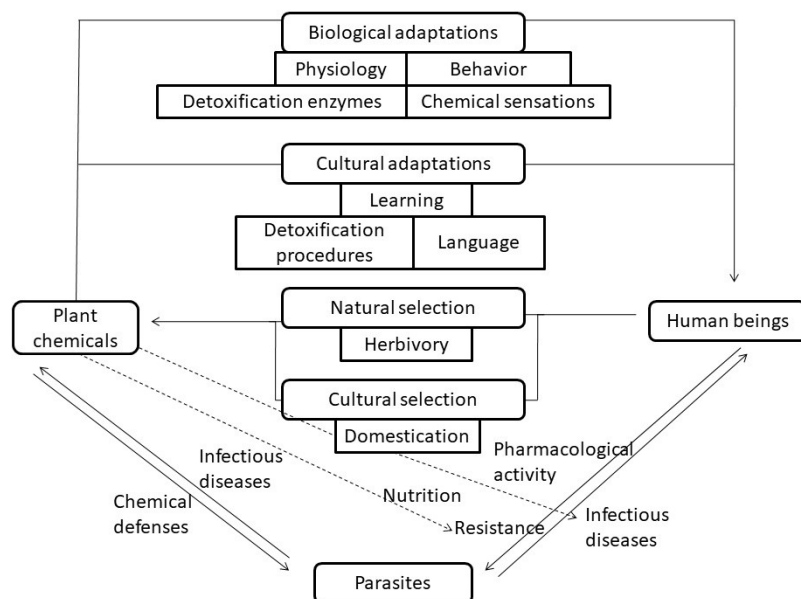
Biological adaptations

Physiology

Behavior

Detoxification enzymes

Chemical sensations

Cultural adaptations

Learning

Detoxification procedures

Language

Plant chemicals

Natural selection

Herbivory

Human beings

Cultural selection

Domestication

Pharmacological activity

Infectious diseases

Nutrition

Chemical defenses

Resistance

Infectious diseases

Parasites